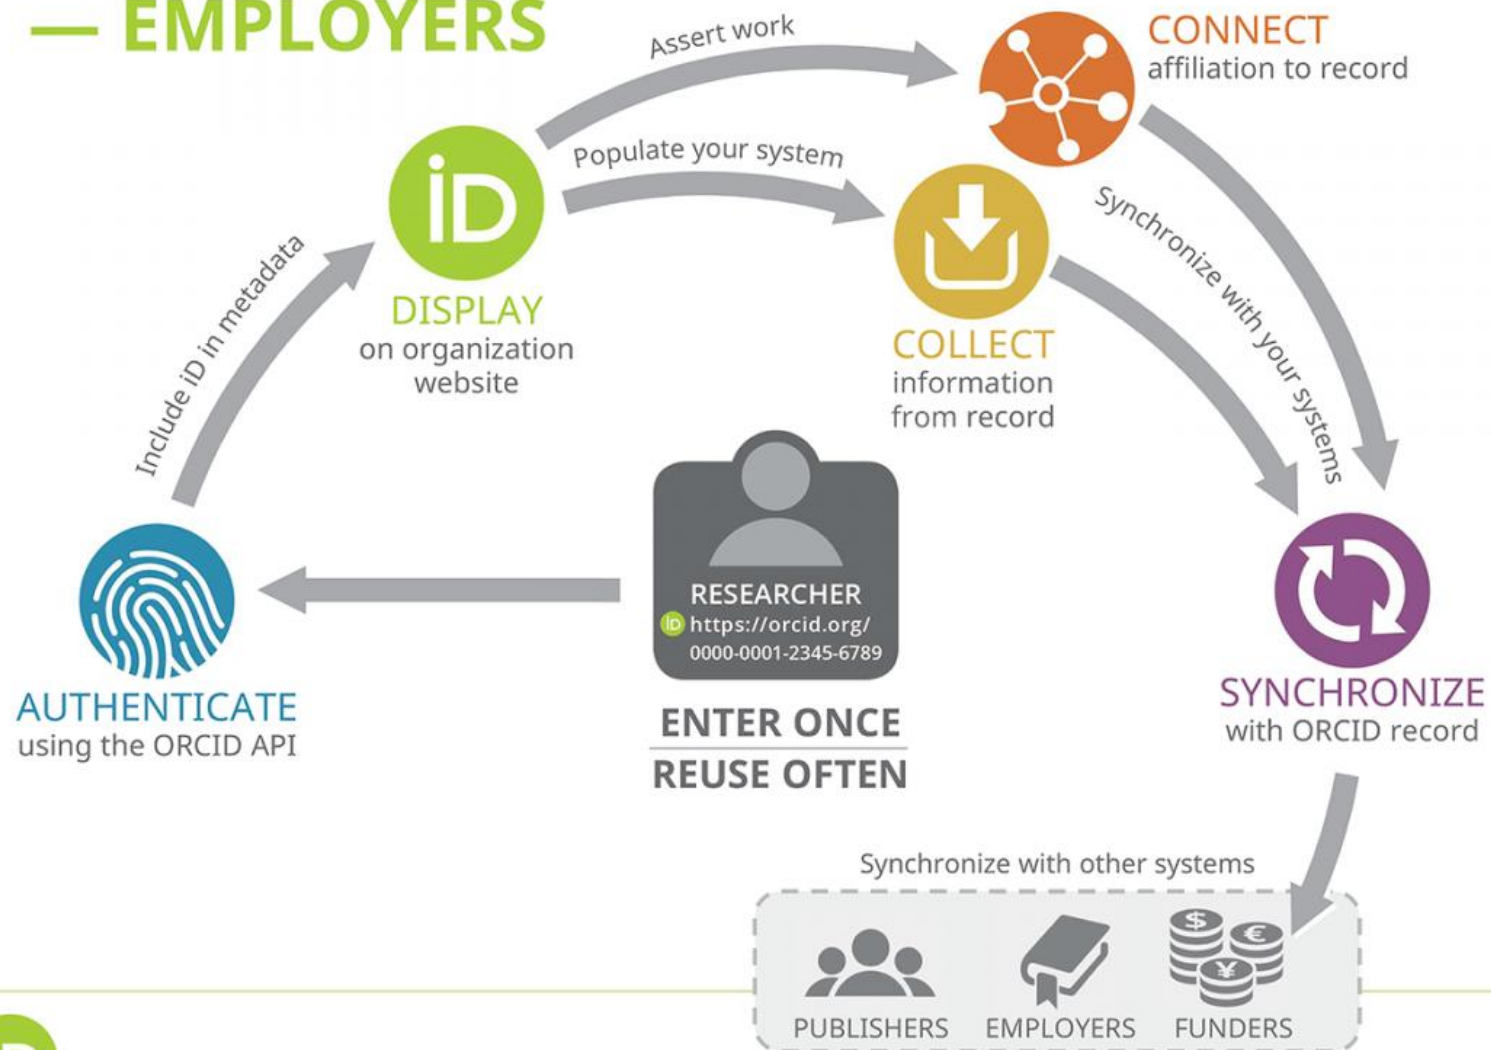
— EMPLOYERS

Assert work

CONNECT
affiliation to record

Populate your system

Include iD in metadata

DISPLAY
on organization website

COLLECT
information from record

Synchronize with your systems

RESEARCHER
https://orcid.org/
0000-0001-2345-6789

AUTHENTICATE
using the ORCID API

ENTER ONCE
REUSE OFTEN

SYNCHRONIZE
with ORCID record

Synchronize with other systems

PUBLISHERS EMPLOYERS FUNDERS